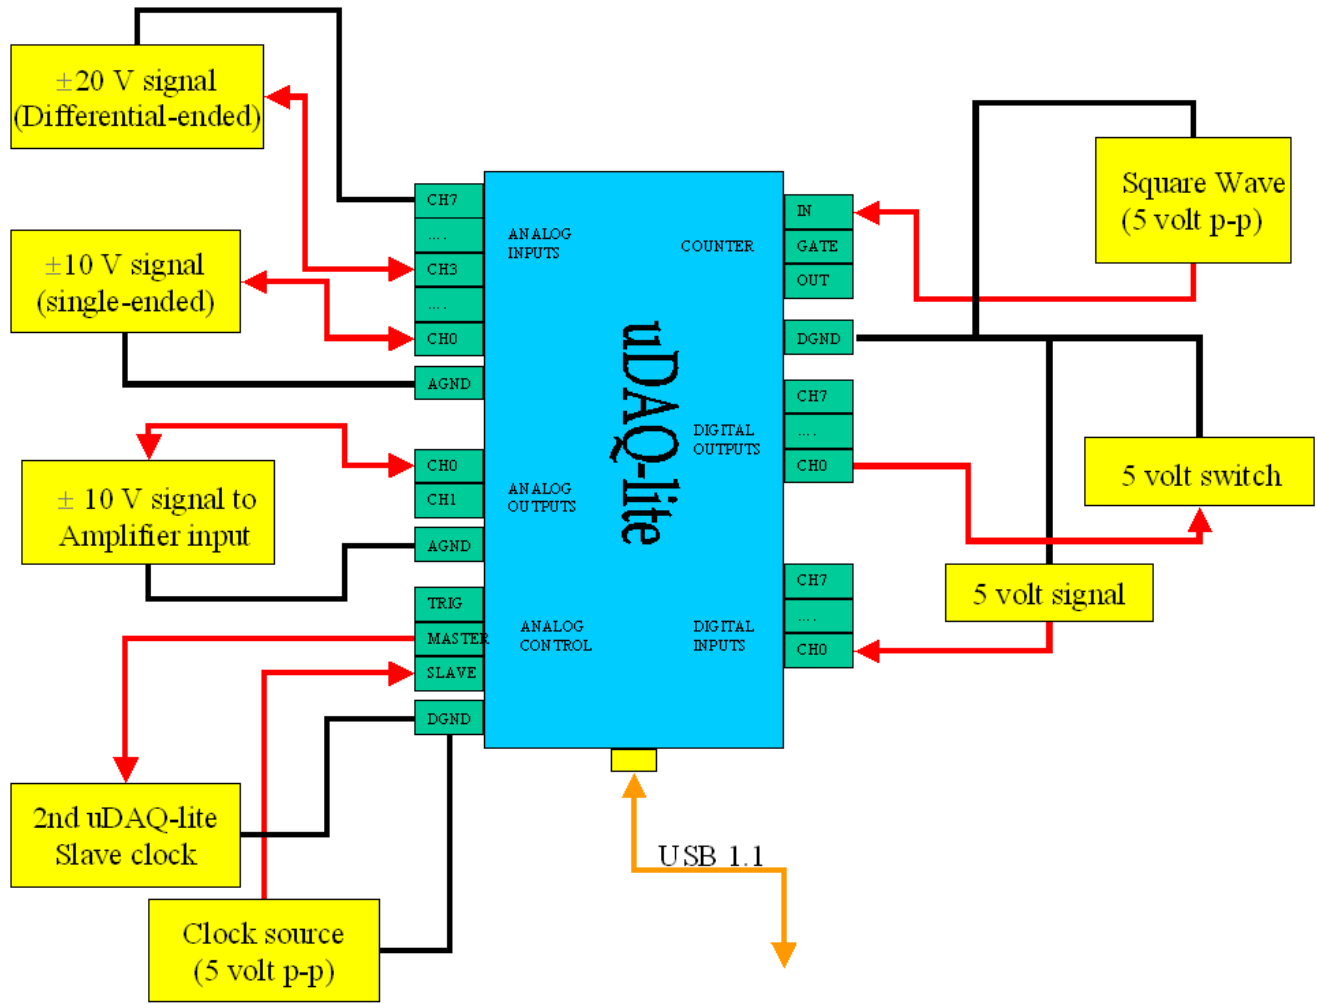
±20 V signal (Differential-ended)

±10 V signal (single-ended)

± 10 V signal to Amplifier input

2nd uDAQ-lite Slave clock

Clock source (5 volt p-p)

CH7
....
CH3
....
CH0
AGND

CH0
CH1
AGND

TRIG
MASTER
SLAVE
DGND

ANALOG INPUTS

ANALOG OUTPUTS

ANALOG CONTROL

uDAQ-lite

COUNTER

DIGITAL OUTPUTS

DIGITAL INPUTS

IN
GATE
OUT

DGND

CH7
....
CH0

CH7
....
CH0

Square Wave (5 volt p-p)

5 volt switch

5 volt signal

USB 1.1